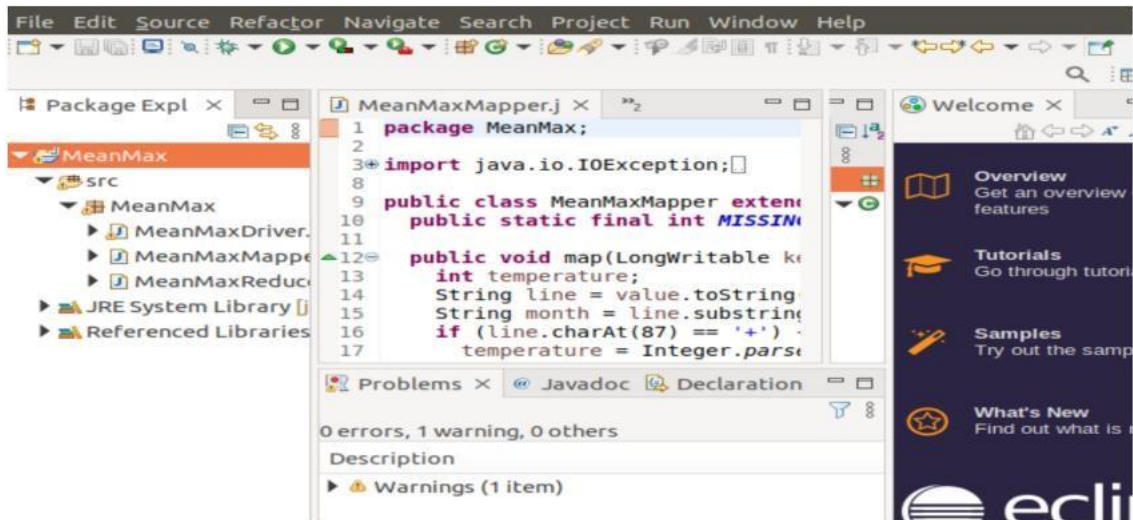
File Edit Source Refactor Navigate Search Project Run Window Help

Package Expl ×
MeanMax
src
MeanMax
MeanMaxDriver.
MeanMaxMappe
MeanMaxReduc
JRE System Library [j
Referenced Libraries

MeanMaxMapper.j × »2

1 package MeanMax;
2
3 import java.io.IOException;
8
9 public class MeanMaxMapper exten
10 public static final int MISSIN
11
12 public void map(LongWritable k
13 int temperature;
14 String line = value.toString
15 String month = line.substrin
16 if (line.charAt(87) == '+')
17 temperature = Integer.pars

Problems × @ Javadoc Declaration
0 errors, 1 warning, 0 others
Description
Warnings (1 item)

Welcome ×
Overview
Get an overview
features
Tutorials
Go through tutori
Samples
Try out the samp
What's New
Find out what is
ecli